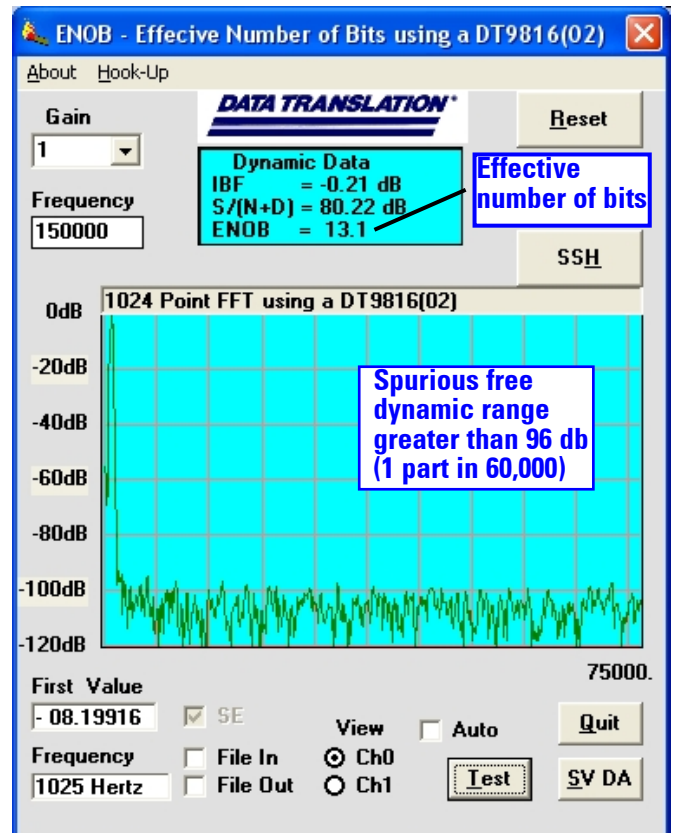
ENOB - Effecive Number of Bits using a DT9816(02)

About Hook-Up

DATA TRANSLATION®

Gain
1

Frequency
150000

Dynamic Data
IBF = -0.21 dB
S/(N+D) = 80.22 dB
ENOB = 13.1

Effective number of bits

Reset

SSH

1024 Point FFT using a DT9816(02)

0dB
-20dB
-40dB
-60dB
-80dB
-100dB
-120dB

Spurious free dynamic range greater than 96 db (1 part in 60,000)

75000.

First Value
- 08.19916

SE

View

Auto

Quit

Frequency
1025 Hertz

File In
File Out

Ch0
Ch1

Test

SV DA